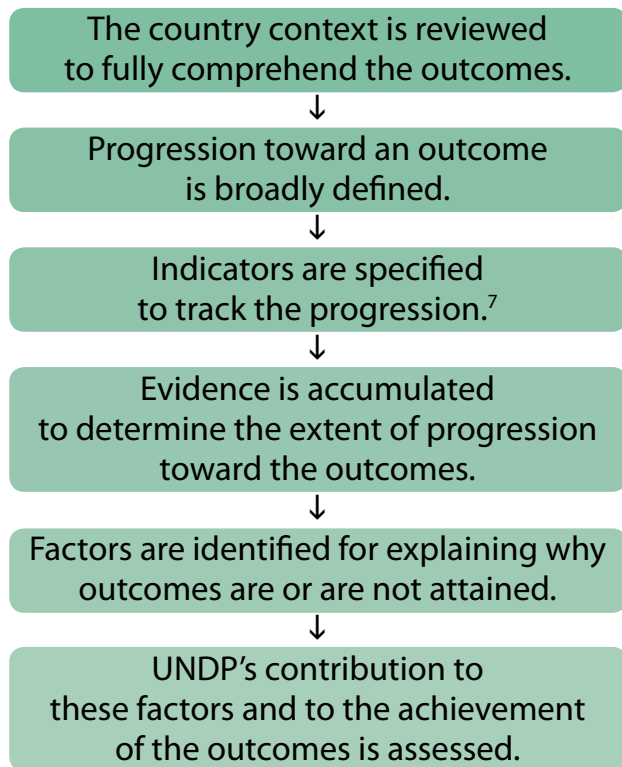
The country context is reviewed to fully comprehend the outcomes.

↓

Progression toward an outcome is broadly defined.

↓

Indicators are specified to track the progression.$^7$

↓

Evidence is accumulated to determine the extent of progression toward the outcomes.

↓

Factors are identified for explaining why outcomes are or are not attained.

↓

UNDP’s contribution to these factors and to the achievement of the outcomes is assessed.